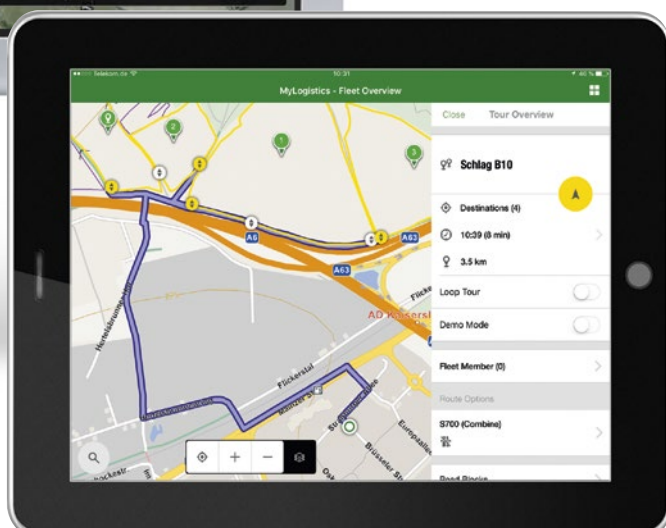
Telekom.de
10:31
46 %
MyLogistics - Fleet Overview
Close
Tour Overview
Schlag B10
Destinations (4)
10:39 (8 min)
3.5 km
Loop Tour
Demo Mode
Fleet Member (0)
Route Options
S700 (Combine)
Road Blocks
A6
A63
A63
AD Kaiserslautern
Flickerstal
Flickerstal
Brüsseler Str.
Europaallee
+
−